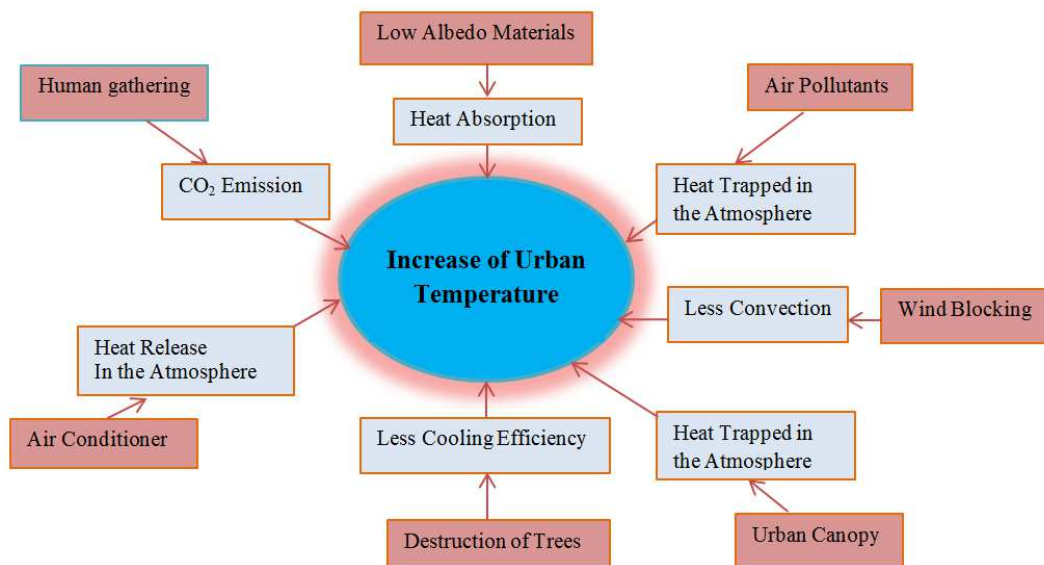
Low Albedo Materials

Human gathering

Air Pollutants

Heat Absorption

$CO_2$ Emission

Heat Trapped in the Atmosphere

Increase of Urban Temperature

Less Convection

Wind Blocking

Heat Release In the Atmosphere

Air Conditioner

Less Cooling Efficiency

Heat Trapped in the Atmosphere

Destruction of Trees

Urban Canopy